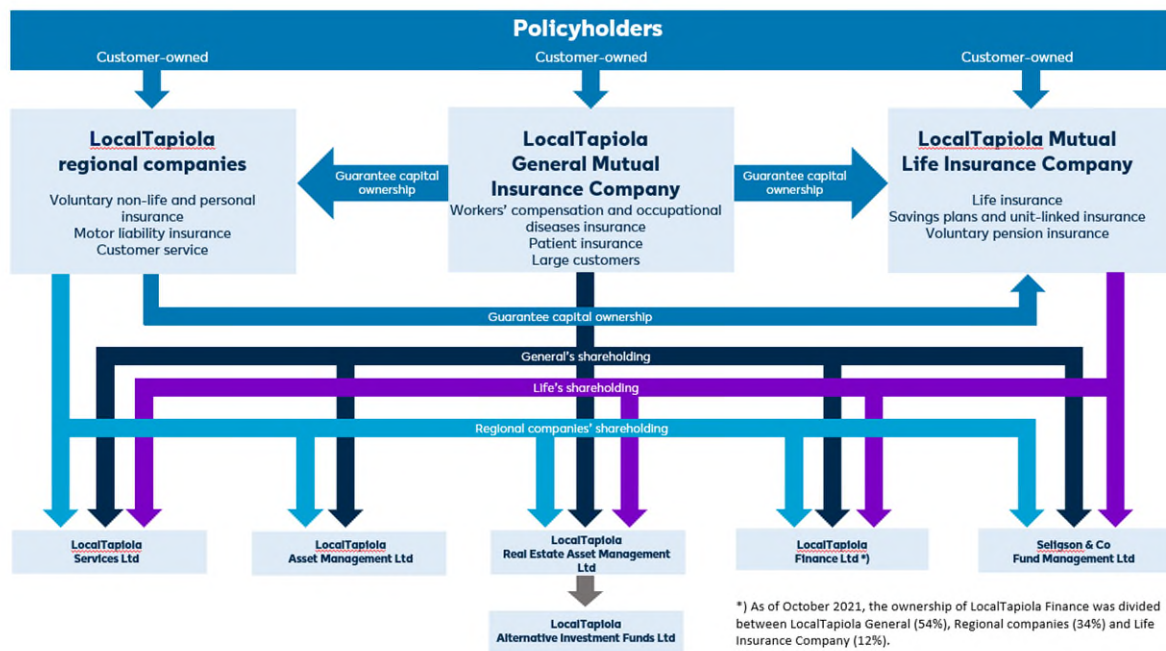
Policyholders

Customer-owned

Customer-owned

Customer-owned

LocalTapiola regional companies

Voluntary non-life and personal insurance
Motor liability insurance
Customer service

Guarantee capital ownership

LocalTapiola General Mutual Insurance Company

Workers' compensation and occupational diseases insurance
Patient insurance
Large customers

Guarantee capital ownership

LocalTapiola Mutual Life Insurance Company

Life insurance
Savings plans and unit-linked insurance
Voluntary pension insurance

Guarantee capital ownership

General's shareholding

Life's shareholding

Regional companies' shareholding

LocalTapiola Services Ltd

LocalTapiola Asset Management Ltd

LocalTapiola Real Estate Asset Management Ltd

LocalTapiola Alternative Investment Funds Ltd

LocalTapiola Finance Ltd *)

Seligson & Co Fund Management Ltd

*) As of October 2021, the ownership of LocalTapiola Finance was divided between LocalTapiola General (54%), Regional companies (34%) and Life Insurance Company (12%).